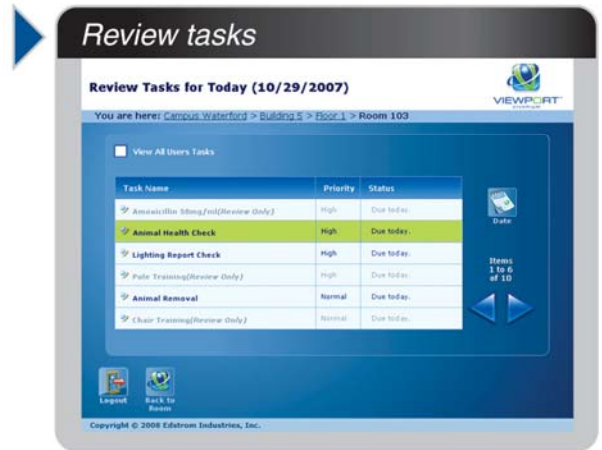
Review tasks

Review Tasks for Today (10/29/2007)

VIEWPORT

You are here: Campus Waterford > Building 5 > Floor 1 > Room 103

View All Users Tasks

| Task Name | Priority | Status |
|---|---|---|
| Amoxicillin 50mg/ml(Review Only) | High | Due today. |
| Animal Health Check | High | Due today. |
| Lighting Report Check | High | Due today. |
| Pole Training(Review Only) | High | Due today. |
| Animal Removal | Normal | Due today. |
| Chair Training(Review Only) | Normal | Due today. |

Date

Items 1 to 6 of 10

Logout

Back to Room

Copyright © 2008 Edstrom Industries, Inc.